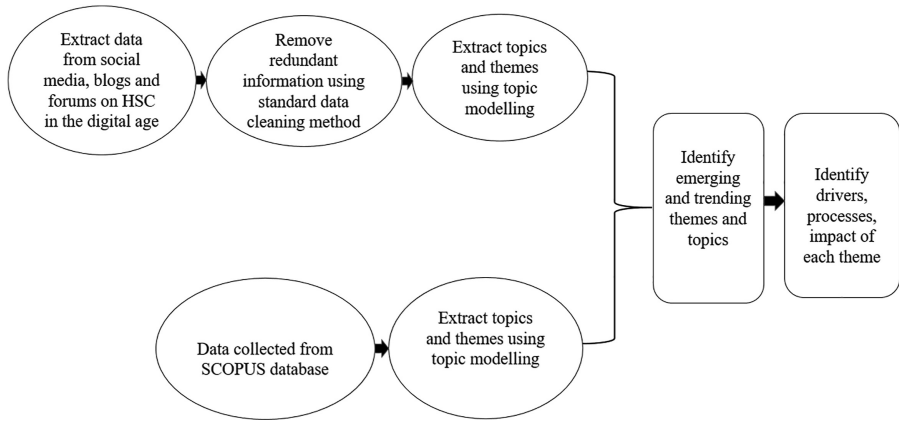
Extract data from social media, blogs and forums on HSC in the digital age

Remove redundant information using standard data cleaning method

Extract topics and themes using topic modelling

Identify emerging and trending themes and topics

Identify drivers, processes, impact of each theme

Data collected from SCOPUS database

Extract topics and themes using topic modelling